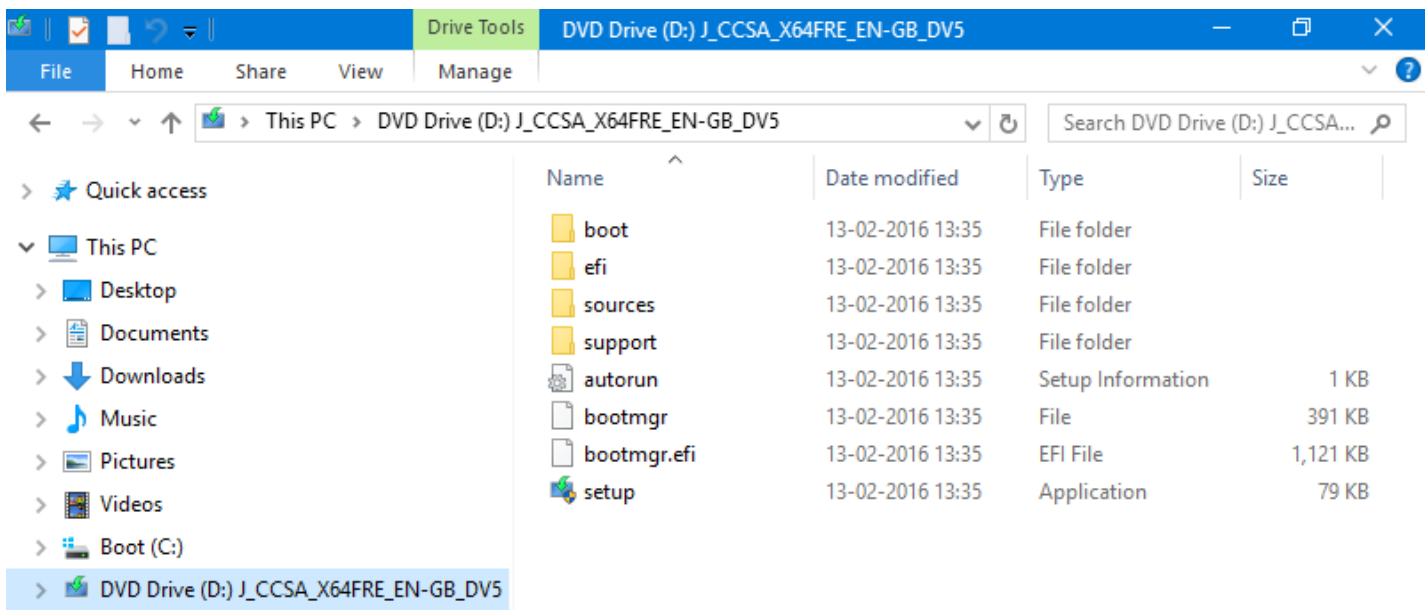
Drive Tools DVD Drive (D:) J_CCSA_X64FRE_EN-GB_DV5

File Home Share View Manage

This PC > DVD Drive (D:) J_CCSA_X64FRE_EN-GB_DV5

Search DVD Drive (D:) J_CCSA...

Quick access
This PC
Desktop
Documents
Downloads
Music
Pictures
Videos
Boot (C:)
DVD Drive (D:) J_CCSA_X64FRE_EN-GB_DV5

| Name | Date modified | Type | Size |
|---|---|---|---|
| boot | 13-02-2016 13:35 | File folder | |
| efi | 13-02-2016 13:35 | File folder | |
| sources | 13-02-2016 13:35 | File folder | |
| support | 13-02-2016 13:35 | File folder | |
| autorun | 13-02-2016 13:35 | Setup Information | 1 KB |
| bootmgr | 13-02-2016 13:35 | File | 391 KB |
| bootmgr.efi | 13-02-2016 13:35 | EFI File | 1,121 KB |
| setup | 13-02-2016 13:35 | Application | 79 KB |